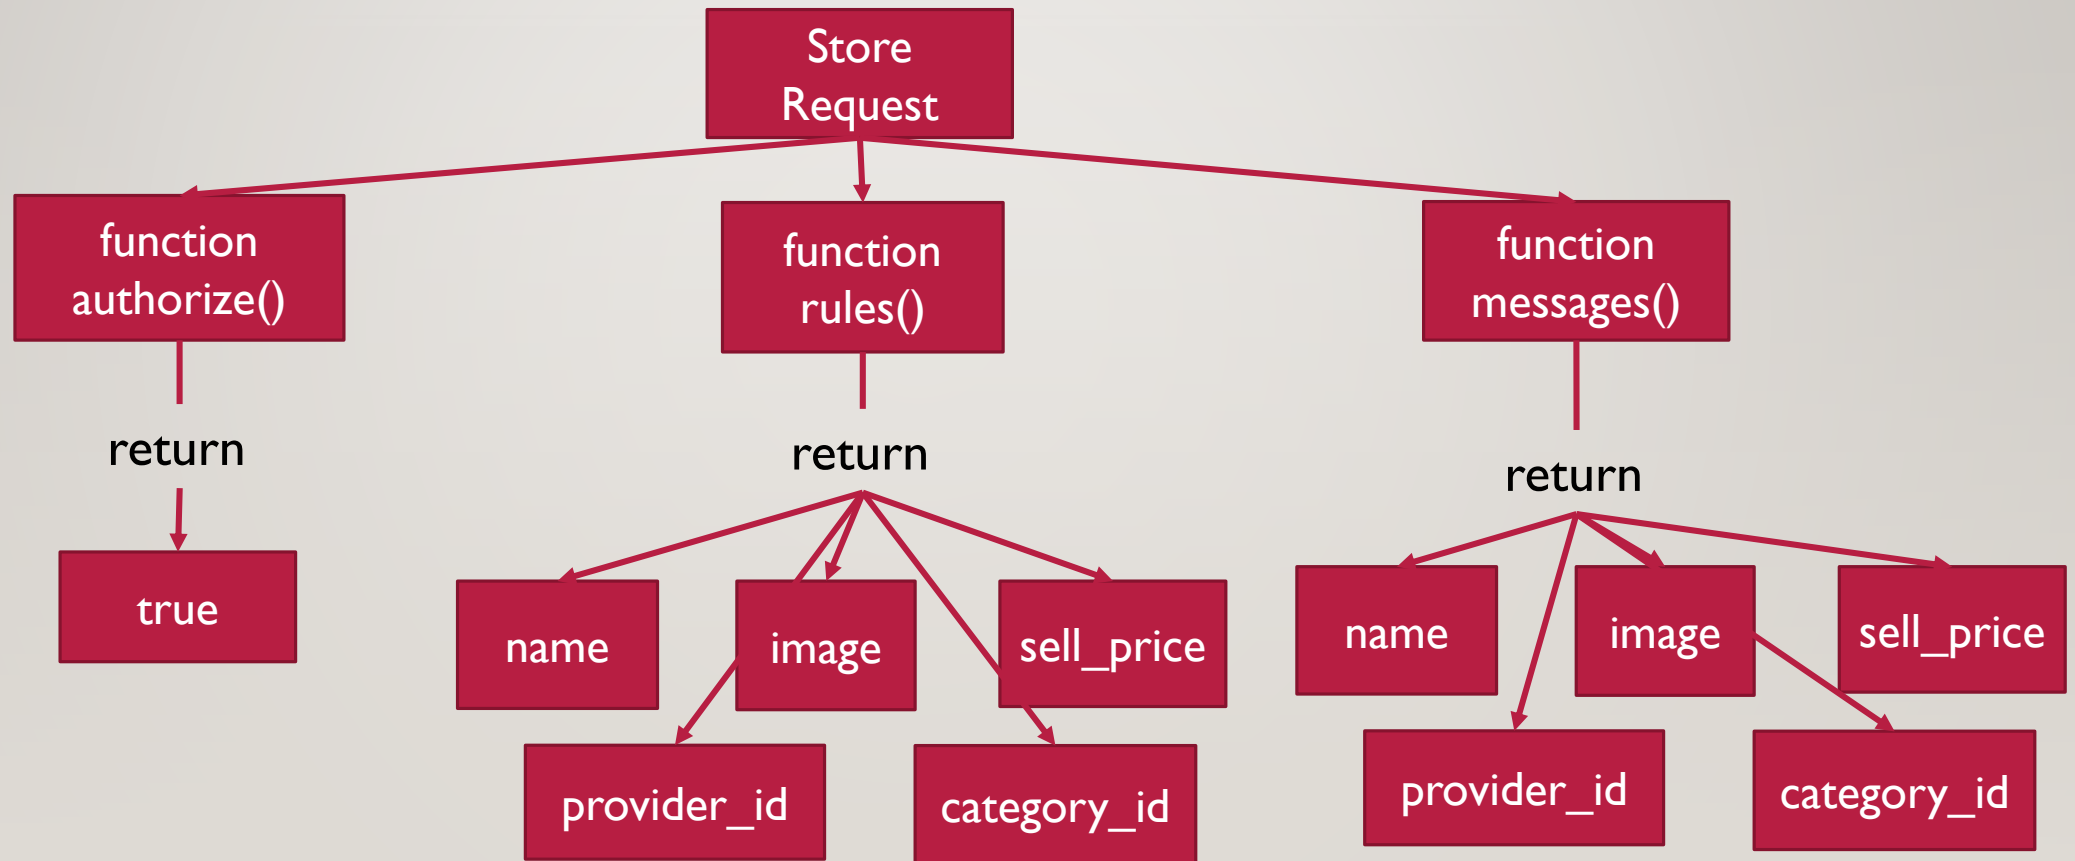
Store Request

function authorize()

return

true

function rules()

return

name

image

sell_price

provider_id

category_id

function messages()

return

name

image

sell_price

provider_id

category_id